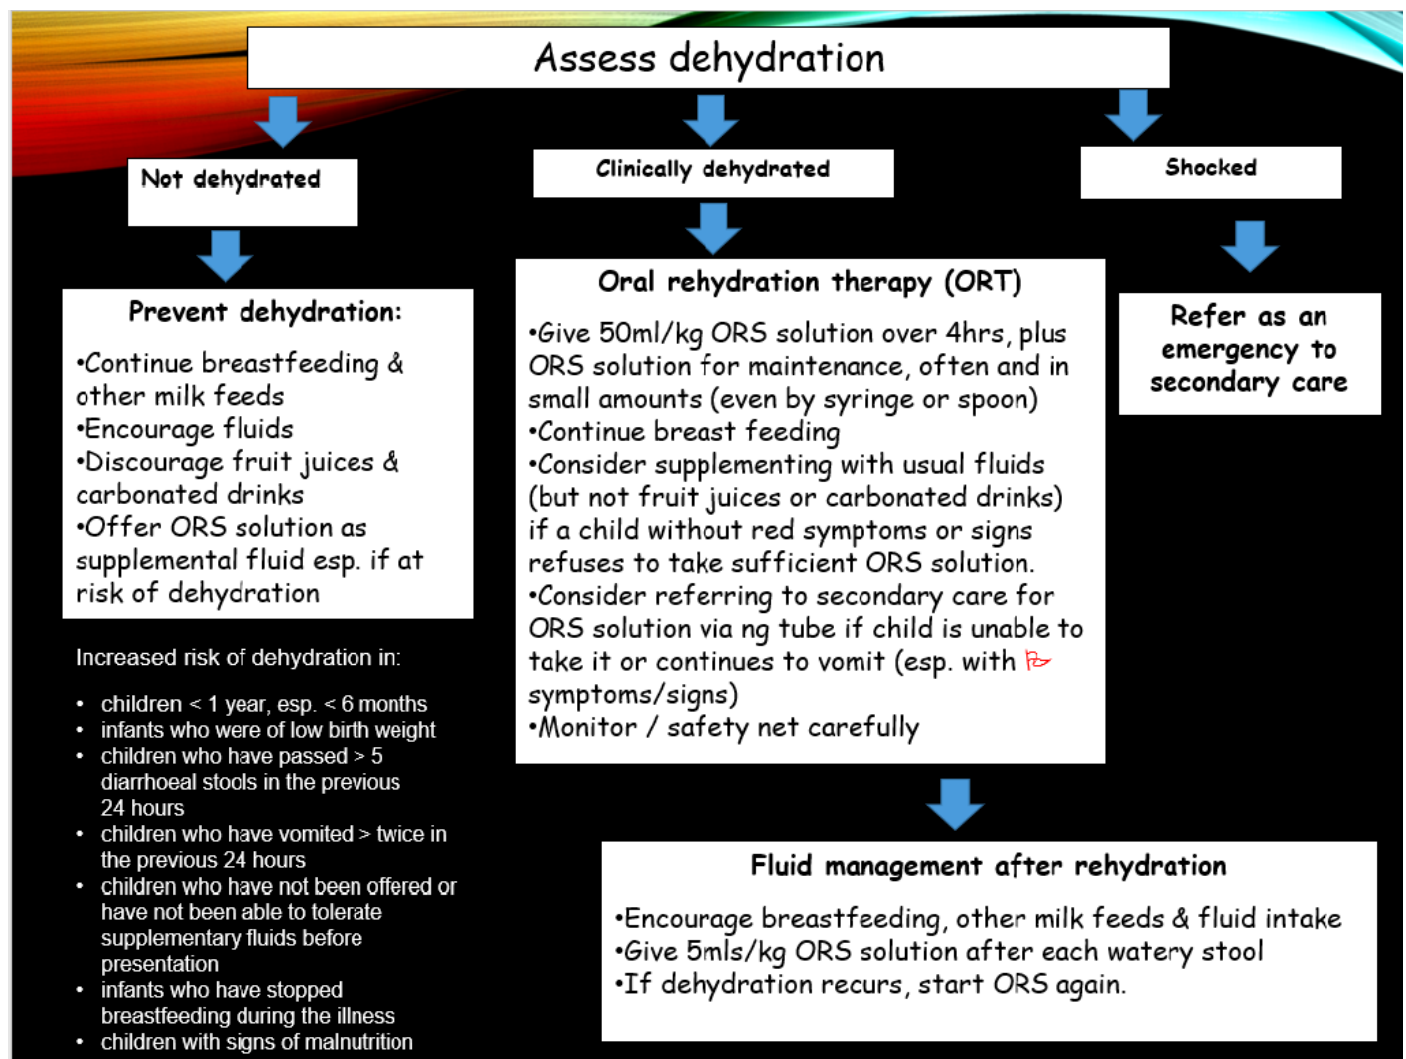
Assess dehydration

Not dehydrated

Clinically dehydrated

Shocked

Prevent dehydration:

•Continue breastfeeding & other milk feeds
•Encourage fluids
•Discourage fruit juices & carbonated drinks
•Offer ORS solution as supplemental fluid esp. if at risk of dehydration

Oral rehydration therapy (ORT)

•Give 50ml/kg ORS solution over 4hrs, plus ORS solution for maintenance, often and in small amounts (even by syringe or spoon)
•Continue breast feeding
•Consider supplementing with usual fluids (but not fruit juices or carbonated drinks) if a child without red symptoms or signs refuses to take sufficient ORS solution.
•Consider referring to secondary care for ORS solution via ng tube if child is unable to take it or continues to vomit (esp. with symptoms/signs)
•Monitor / safety net carefully

Refer as an emergency to secondary care

Increased risk of dehydration in:

• children < 1 year, esp. < 6 months
• infants who were of low birth weight
• children who have passed > 5 diarrhoeal stools in the previous 24 hours
• children who have vomited > twice in the previous 24 hours
• children who have not been offered or have not been able to tolerate supplementary fluids before presentation
• infants who have stopped breastfeeding during the illness
• children with signs of malnutrition

Fluid management after rehydration

•Encourage breastfeeding, other milk feeds & fluid intake
•Give 5mls/kg ORS solution after each watery stool
•If dehydration recurs, start ORS again.